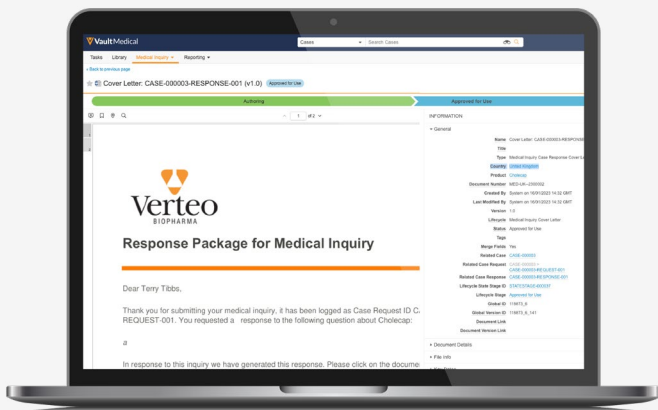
Vault Medical

Cases | Search Cases

Tasks Library Medical Inquiry ▾ Reporting ▾

« Back to previous page

Cover Letter: CASE-000003-RESPONSE-001 (v1.0) Approved for Use

Authoring | Approved for Use

1 of 2

Verteo
BIOPHARMA

Response Package for Medical Inquiry

Dear Terry Tibbs,

Thank you for submitting your medical inquiry, it has been logged as Case Request ID C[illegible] REQUEST-001. You requested a response to the following question about Cholecap:

a

In response to this inquiry we have generated this response. Please click on the docume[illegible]

INFORMATION

▾ General

| | |
|---|---|
| Name | Cover Letter: CASE-000003-RESPONS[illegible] |
| Title | |
| Type | Medical Inquiry Case Response Cover L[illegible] |
| Country | United Kingdom |
| Product | Cholecap |
| Document Number | MED-UK--000002 |
| Created By | System on 16/01/2023 14:32 GMT |
| Last Modified By | System on 16/01/2023 14:32 GMT |
| Version | 1.0 |
| Lifecycle | Medical Inquiry Cover Letter |
| Status | Approved for Use |
| Tags | |
| Merge Fields | Yes |
| Related Case | CASE-000003 |
| Related Case Request | CASE-000003 › CASE-000003-REQUEST-001 |
| Related Case Response | CASE-000003-RESPONSE-001 |
| Lifecycle State Stage ID | STATESTAGE-000331 |
| Lifecycle Stage | Approved for Use |
| Global ID | 119673_6 |
| Global Version ID | 119673_6_141 |
| Document Link | |
| Document Version Link | |

› Document Details

› File Info